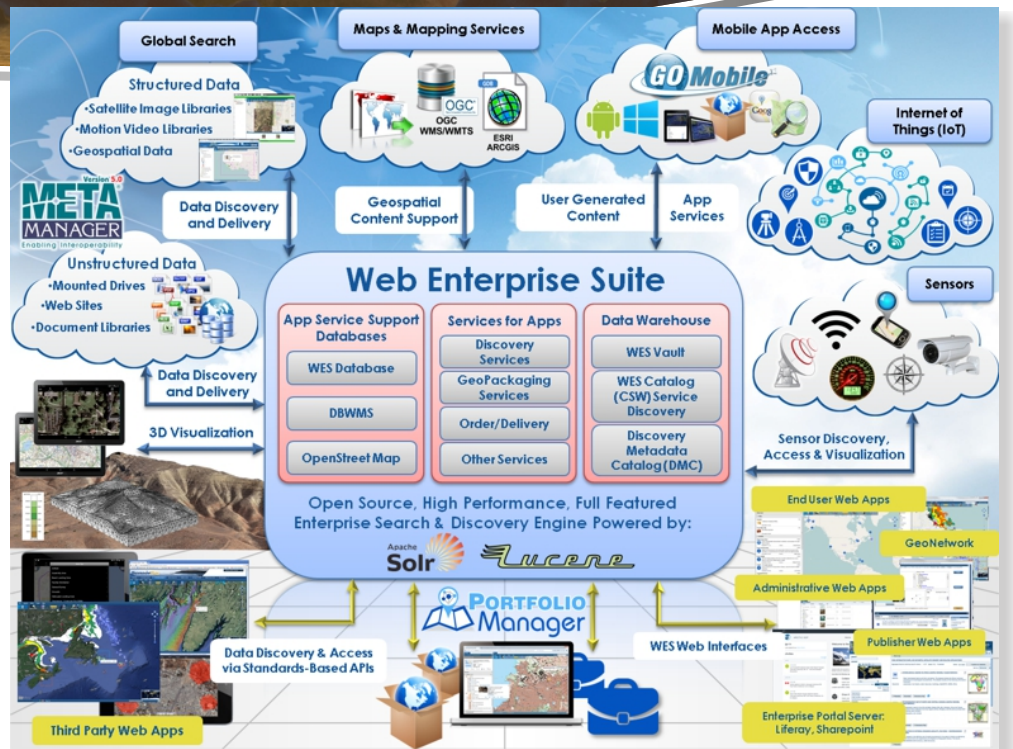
Global Search

Maps & Mapping Services

Mobile App Access

Structured Data
•Satellite Image Libraries
•Motion Video Libraries
•Geospatial Data

OGC WMS/WMTS

ESRI ARCGIS

GO Mobile

Internet of Things (IoT)

Version 5.0
META MANAGER
Enabling Interoperability

Data Discovery and Delivery

Geospatial Content Support

User Generated Content

App Services

Unstructured Data
•Mounted Drives
•Web Sites
•Document Libraries

Web Enterprise Suite

Sensors

App Service Support Databases
WES Database
DBWMS
OpenStreet Map

Services for Apps
Discovery Services
GeoPackaging Services
Order/Delivery
Other Services

Data Warehouse
WES Vault
WES Catalog (CSW) Service Discovery
Discovery Metadata Catalog (DMC)

Data Discovery and Delivery

3D Visualization

Sensor Discovery, Access & Visualization

Open Source, High Performance, Full Featured Enterprise Search & Discovery Engine Powered by:

Apache Solr

Lucene

End User Web Apps

GeoNetwork

Administrative Web Apps

PORTFOLIO Manager

Data Discovery & Access via Standards-Based APIs

WES Web Interfaces

Publisher Web Apps

Third Party Web Apps

Enterprise Portal Server: Liferay, Sharepoint